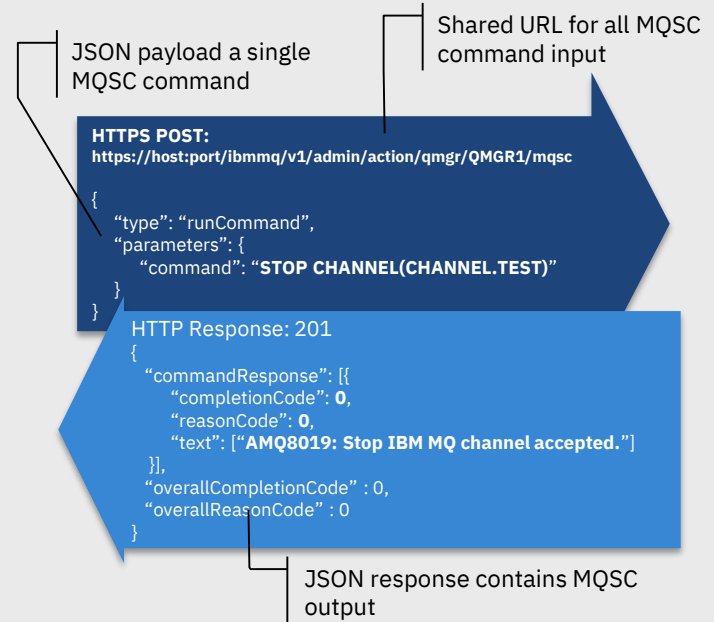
JSON payload a single MQSC command

Shared URL for all MQSC command input

HTTPS POST:
https://host:port/ibmmq/v1/admin/action/qmgr/QMGR1/mqsc

{
“type”: “runCommand”,
“parameters”: {
“command”: “STOP CHANNEL(CHANNEL.TEST)”
}
}

HTTP Response: 201
{
“commandResponse”: [{
“completionCode”: 0,
“reasonCode”: 0,
“text”: [“AMQ8019: Stop IBM MQ channel accepted.”]
}],
“overallCompletionCode” : 0,
“overallReasonCode” : 0
}

JSON response contains MQSC output